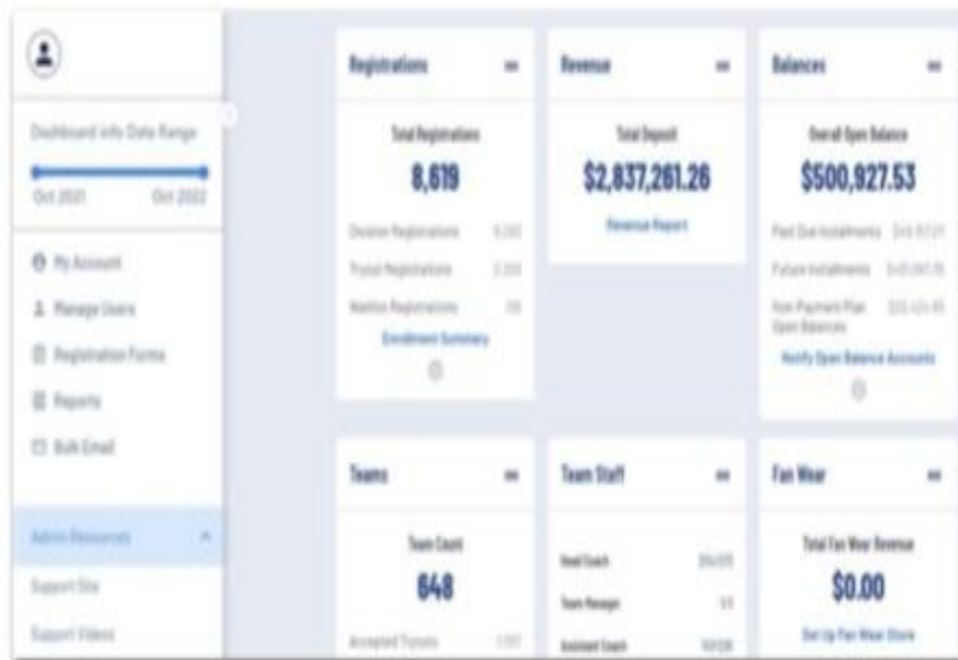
Dashboard Info Date Range

Oct 2021 Oct 2022

My Account

Manage Users

Registration Forms

Reports

Bulk Email

Admin Resources

Support Site

Support Videos

Registrations

Total Registrations

8,619

Division Registrations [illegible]

Tryout Registrations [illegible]

Waitlist Registrations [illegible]

Enrollment Summary

Revenue

Total Deposit

$2,837,261.26

Revenue Report

Balances

Overall Open Balance

$500,927.53

Past Due Installments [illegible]

Future Installments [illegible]

Non Payment Plan Open Balances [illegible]

Notify Open Balance Accounts

Teams

Team Count

648

Accepted Tryouts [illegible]

Team Staff

Head Coach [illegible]

Team Manager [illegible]

Assistant Coach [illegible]

Fan Wear

Total Fan Wear Revenue

$0.00

Set Up Fan Wear Store